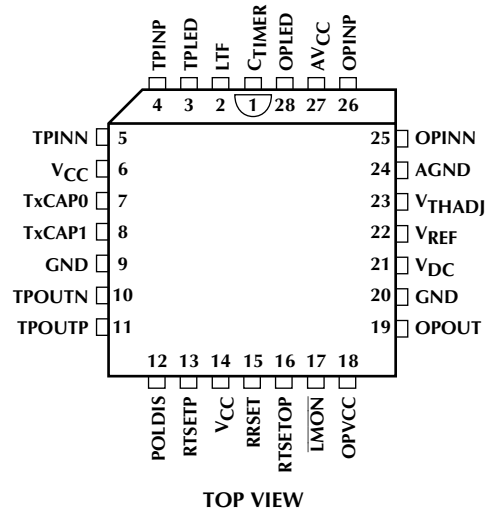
TPINP
TPLED
LTF
$C_{TIMER}$
OPLED
$AV_{CC}$
OPINP

4 3 2 1 28 27 26

TPINN 5
$V_{CC}$ 6
TxCAP0 7
TxCAP1 8
GND 9
TPOUTN 10
TPOUTP 11

25 OPINN
24 AGND
23 $V_{THADJ}$
22 $V_{REF}$
21 $V_{DC}$
20 GND
19 OPOUT

12 13 14 15 16 17 18

POLDIS
RTSETP
$V_{CC}$
RRSET
RTSETOP
$\overline{LMON}$
OPVCC

TOP VIEW